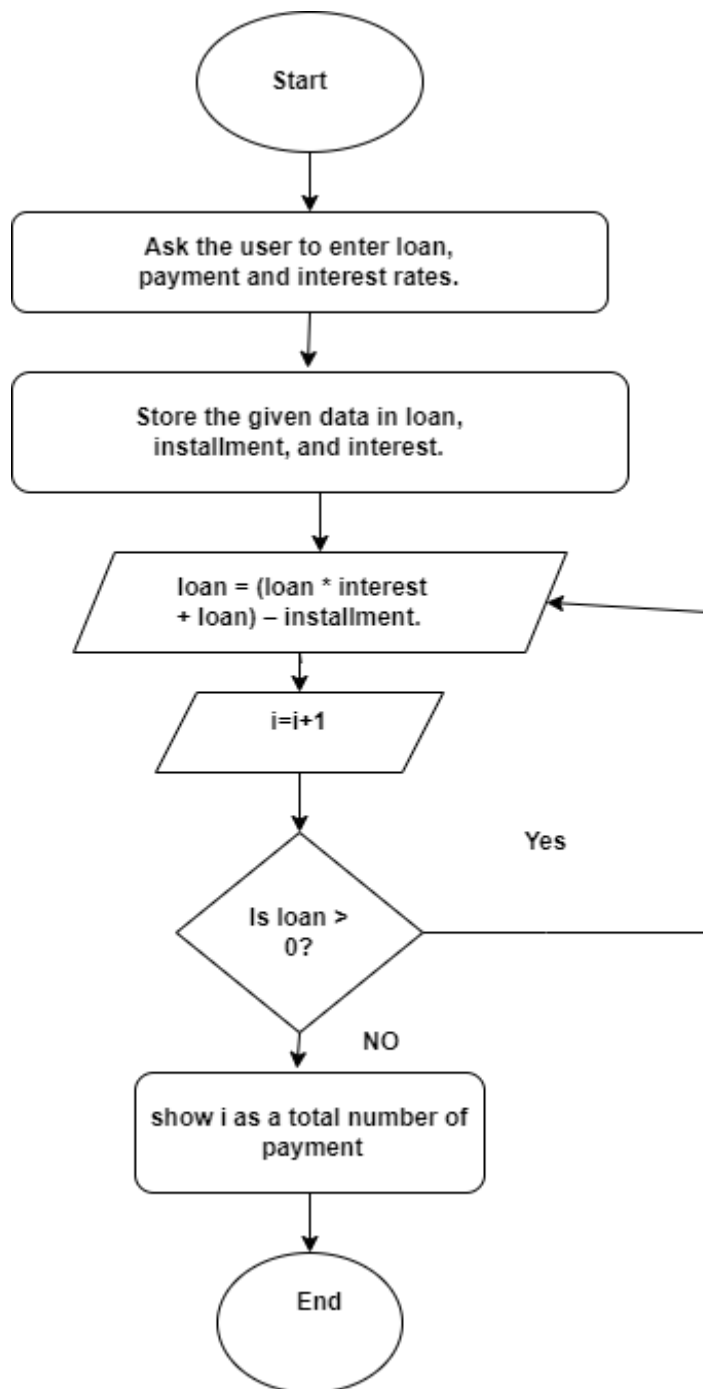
Start

Ask the user to enter loan, payment and interest rates.

Store the given data in loan, installment, and interest.

loan = (loan * interest + loan) – installment.

i=i+1

Yes

Is loan > 0?

NO

show i as a total number of payment

End